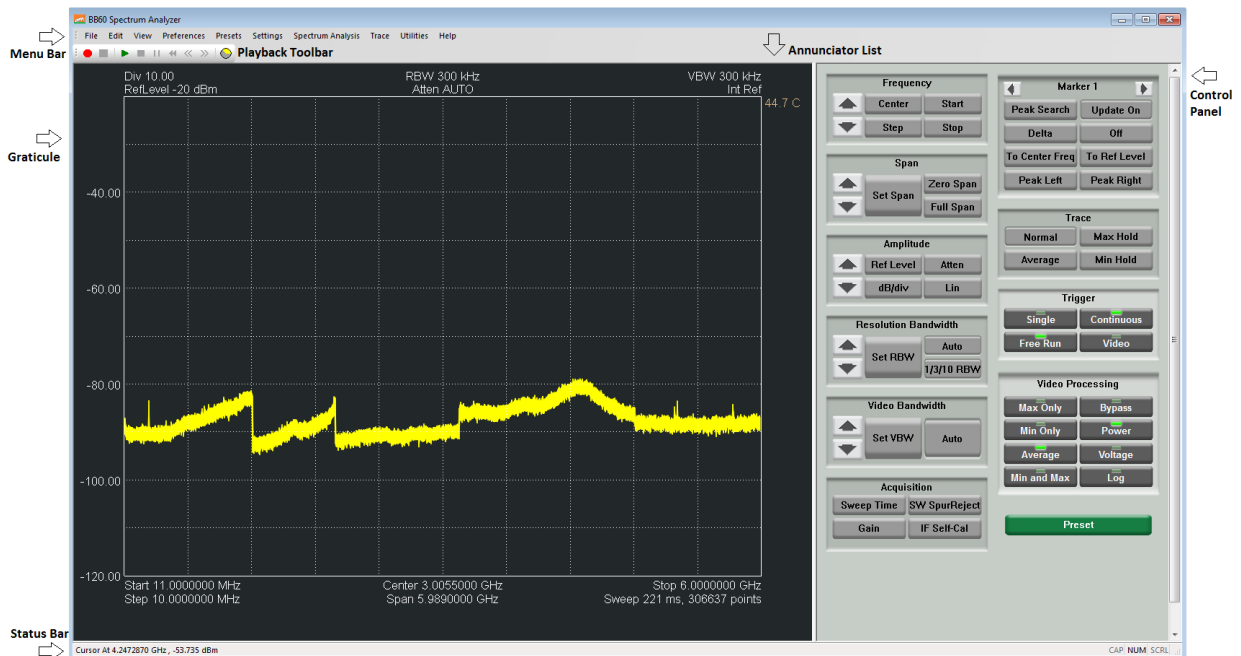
BB60 Spectrum Analyzer

File Edit View Preferences Presets Settings Spectrum Analysis Trace Utilities Help

Menu Bar

Playback Toolbar

Annunciator List

Control Panel

Graticule

Status Bar

Div 10.00
RefLevel -20 dBm

RBW 300 kHz
Atten AUTO

VBW 300 kHz
Int Ref

44.7 C

-40.00

-60.00

-80.00

-100.00

-120.00

Start 11.0000000 MHz
Step 10.0000000 MHz

Center 3.0055000 GHz
Span 5.9890000 GHz

Stop 6.0000000 GHz
Sweep 221 ms, 306637 points

Frequency
Center
Start
Step
Stop

Span
Set Span
Zero Span
Full Span

Amplitude
Ref Level
Atten
dB/div
Lin

Resolution Bandwidth
Set RBW
Auto
1/3/10 RBW

Video Bandwidth
Set VBW
Auto

Acquisition
Sweep Time
SW SpurReject
Gain
IF Self-Cal

Marker 1
Peak Search
Update On
Delta
Off
To Center Freq
To Ref Level
Peak Left
Peak Right

Trace
Normal
Max Hold
Average
Min Hold

Trigger
Single
Continuous
Free Run
Video

Video Processing
Max Only
Bypass
Min Only
Power
Average
Voltage
Min and Max
Log

Preset

Cursor At 4.2472870 GHz , -53.735 dBm

CAP NUM SCRL